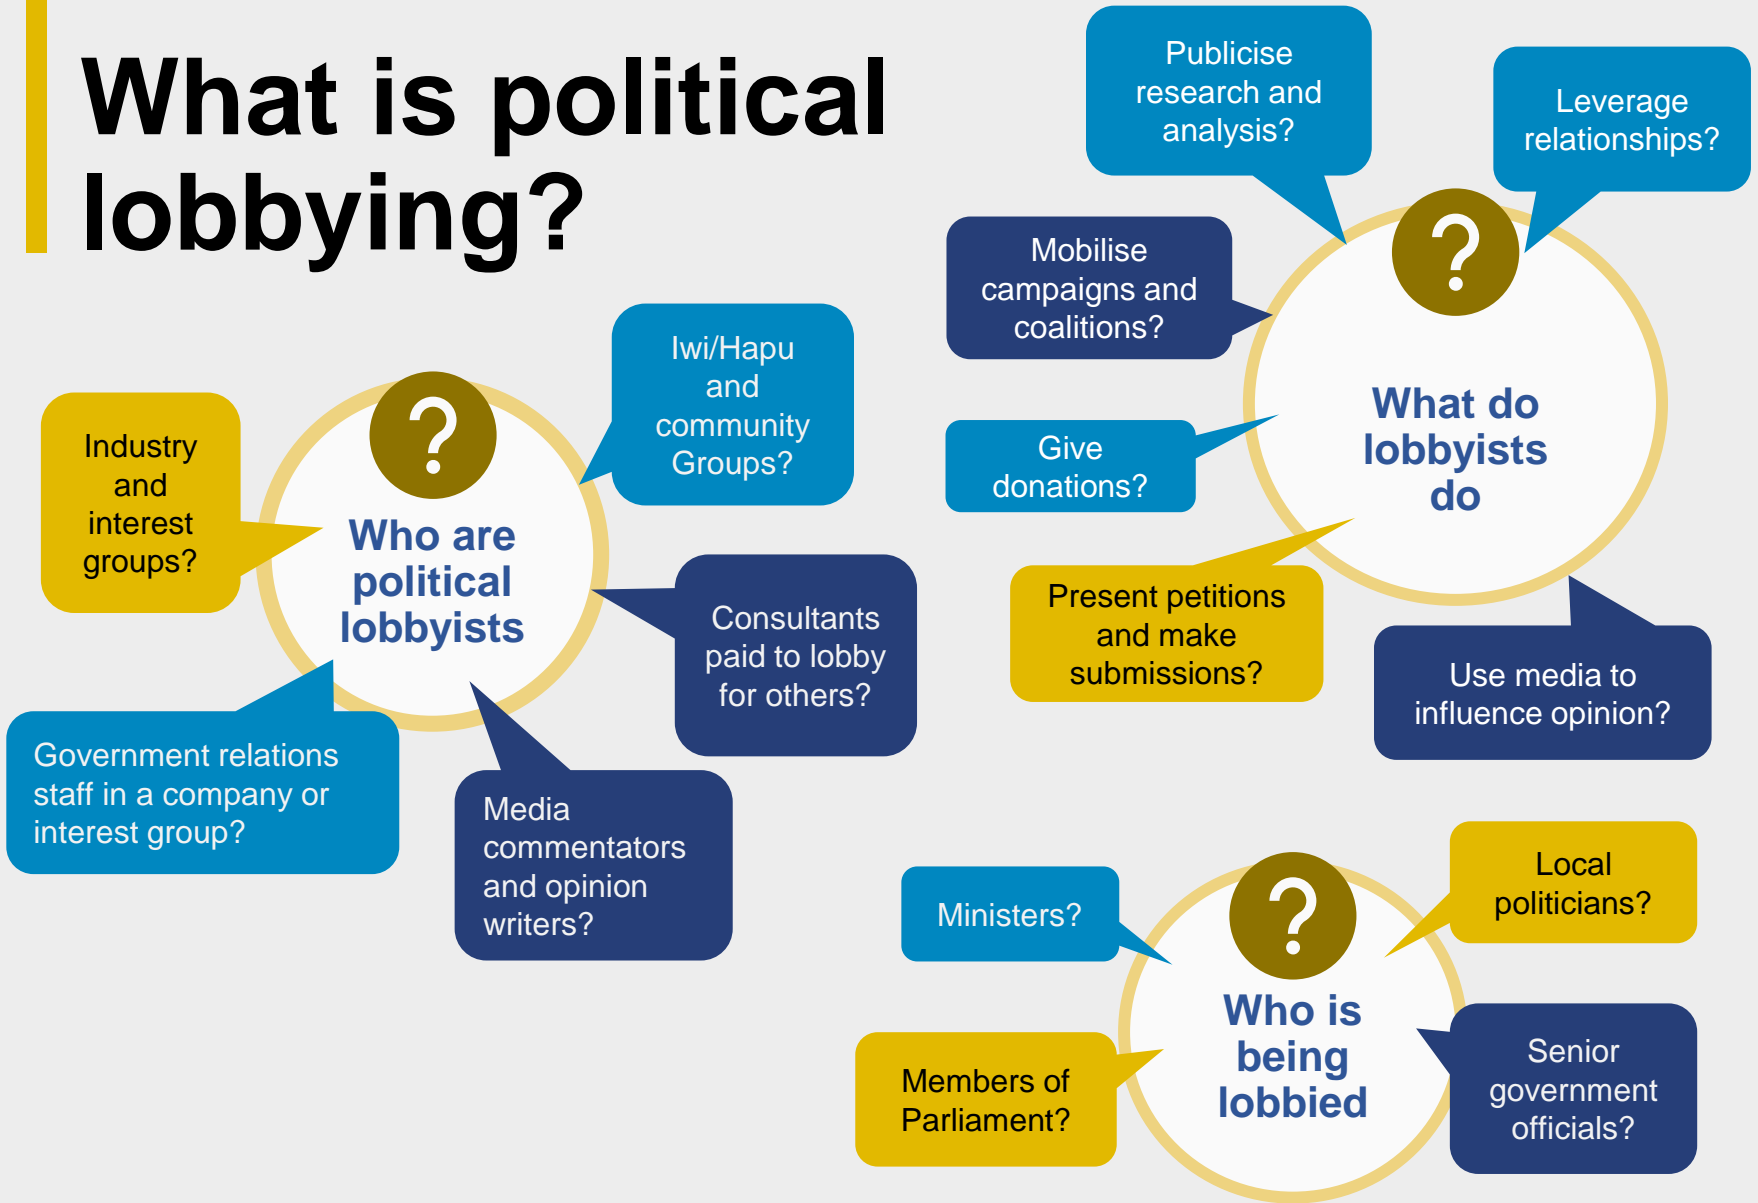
What is political lobbying?

Who are political lobbyists

?

Industry and interest groups?

Iwi/Hapu and community Groups?

Consultants paid to lobby for others?

Media commentators and opinion writers?

Government relations staff in a company or interest group?

What do lobbyists do

?

Publicise research and analysis?

Leverage relationships?

Mobilise campaigns and coalitions?

Give donations?

Present petitions and make submissions?

Use media to influence opinion?

Who is being lobbied

?

Ministers?

Local politicians?

Members of Parliament?

Senior government officials?